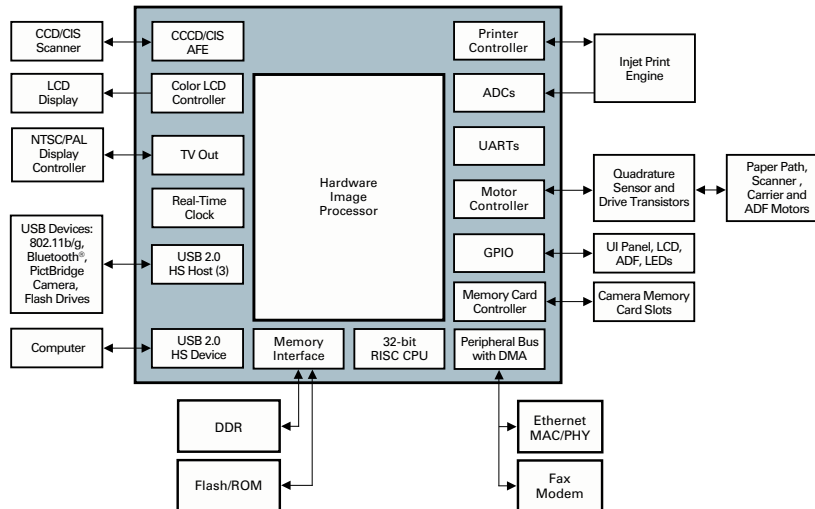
CCD/CIS Scanner

CCCD/CIS AFE

LCD Display

Color LCD Controller

NTSC/PAL Display Controller

TV Out

Real-Time Clock

USB Devices: 802.11b/g, Bluetooth®, PictBridge Camera, Flash Drives

USB 2.0 HS Host (3)

Computer

USB 2.0 HS Device

Hardware Image Processor

Memory Interface

32-bit RISC CPU

Printer Controller

Injet Print Engine

ADCs

UARTs

Motor Controller

Quadrature Sensor and Drive Transistors

Paper Path, Scanner , Carrier and ADF Motors

GPIO

UI Panel, LCD, ADF, LEDs

Memory Card Controller

Camera Memory Card Slots

Peripheral Bus with DMA

DDR

Flash/ROM

Ethernet MAC/PHY

Fax Modem